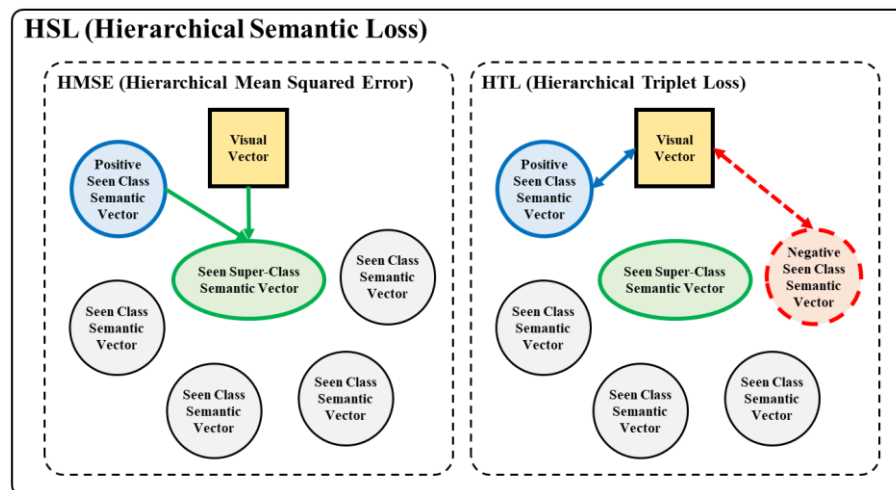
HSL (Hierarchical Semantic Loss)

HMSE (Hierarchical Mean Squared Error)

Visual Vector

Positive Seen Class Semantic Vector

Seen Super-Class Semantic Vector

Seen Class Semantic Vector

Seen Class Semantic Vector

Seen Class Semantic Vector

Seen Class Semantic Vector

HTL (Hierarchical Triplet Loss)

Visual Vector

Positive Seen Class Semantic Vector

Negative Seen Class Semantic Vector

Seen Super-Class Semantic Vector

Seen Class Semantic Vector

Seen Class Semantic Vector

Seen Class Semantic Vector